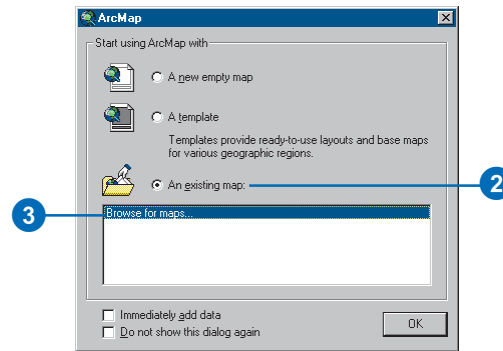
ArcMap

Start using ArcMap with

A new empty map

A template

Templates provide ready-to-use layouts and base maps for various geographic regions.

An existing map:

2

3

Browse for maps...

Immediately add data

Do not show this dialog again

OK